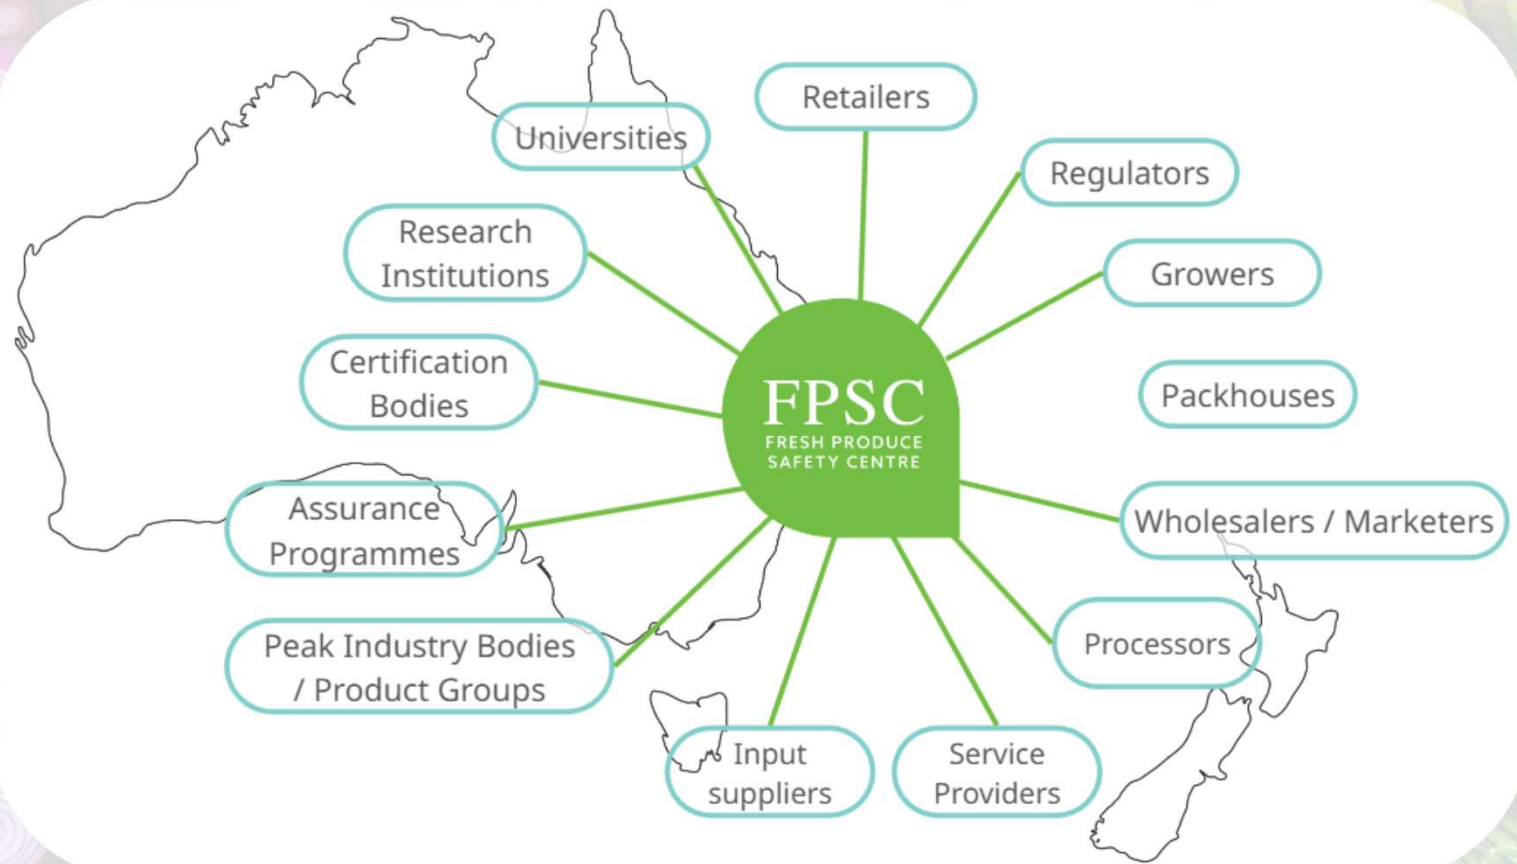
FPSC
FRESH PRODUCE SAFETY CENTRE

Universities

Retailers

Regulators

Research Institutions

Growers

Certification Bodies

Packhouses

Assurance Programmes

Wholesalers / Marketers

Peak Industry Bodies / Product Groups

Processors

Input suppliers

Service Providers